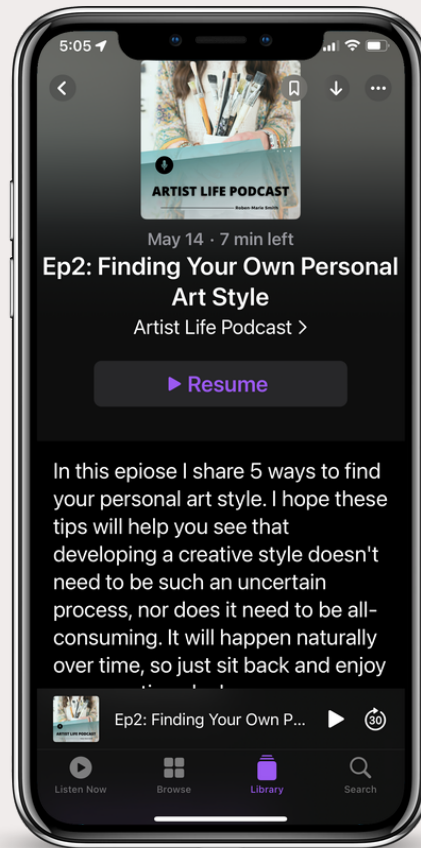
5:05

ARTIST LIFE PODCAST
Robyn Marie Smith

May 14 · 7 min left

Ep2: Finding Your Own Personal Art Style

Artist Life Podcast >

▶ Resume

In this epiose I share 5 ways to find your personal art style. I hope these tips will help you see that developing a creative style doesn't need to be such an uncertain process, nor does it need to be all-consuming. It will happen naturally over time, so just sit back and enjoy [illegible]

ARTIST LIFE PODCAST

Ep2: Finding Your Own P...

30

Listen Now
Browse
Library
Search